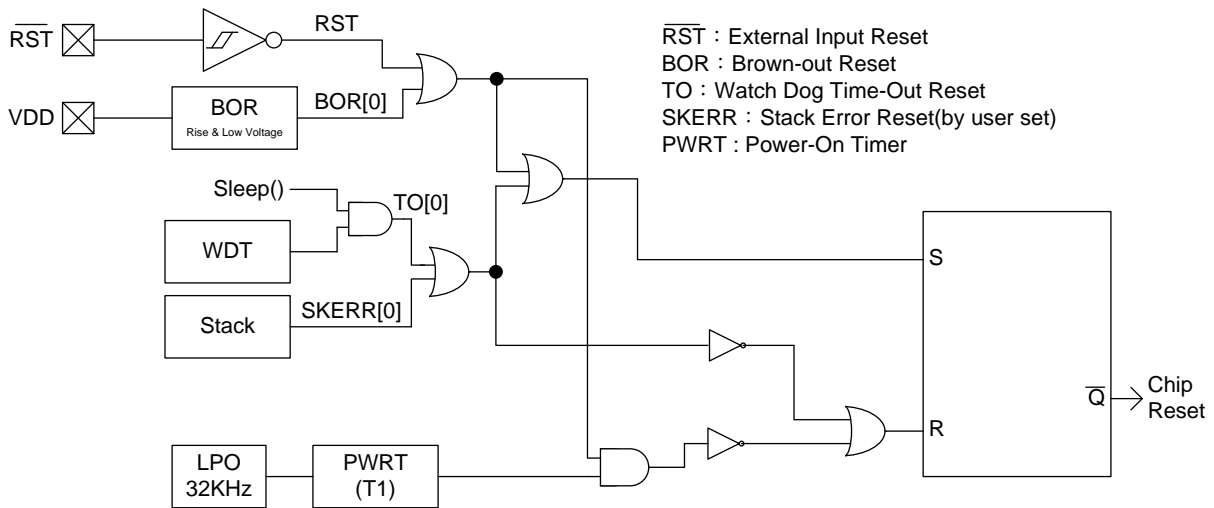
$\overline{RST}$

RST

VDD

BOR
Rise & Low Voltage

BOR[0]

$\overline{RST}$ : External Input Reset
BOR : Brown-out Reset
TO : Watch Dog Time-Out Reset
SKERR : Stack Error Reset(by user set)
PWRT : Power-On Timer

Sleep()

TO[0]

WDT

Stack

SKERR[0]

S

R

$\overline{Q}$

Chip Reset

LPO 32KHz

PWRT (T1)